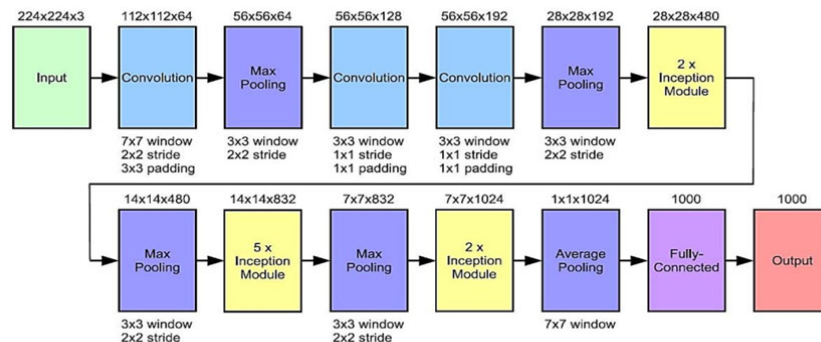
224x224x3
Input

112x112x64
Convolution
7x7 window
2x2 stride
3x3 padding

56x56x64
Max Pooling
3x3 window
2x2 stride

56x56x128
Convolution
3x3 window
1x1 stride
1x1 padding

56x56x192
Convolution
3x3 window
1x1 stride
1x1 padding

28x28x192
Max Pooling
3x3 window
2x2 stride

28x28x480
2 x Inception Module

14x14x480
Max Pooling
3x3 window
2x2 stride

14x14x832
5 x Inception Module

7x7x832
Max Pooling
3x3 window
2x2 stride

7x7x1024
2 x Inception Module

1x1x1024
Average Pooling
7x7 window

1000
Fully-Connected

1000
Output